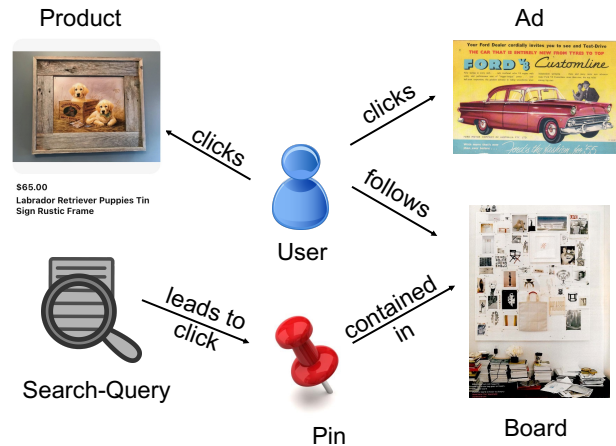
Product

Ad

$65.00
Labrador Retriever Puppies Tin Sign Rustic Frame

clicks

clicks

Your Ford Dealer cordially invites you to see and Test-Drive
THE CAR THAT IS ENTIRELY NEW FROM TIRES TO TOP
FORD'S Customline

follows

User

leads to click

contained in

Search-Query

Pin

Board